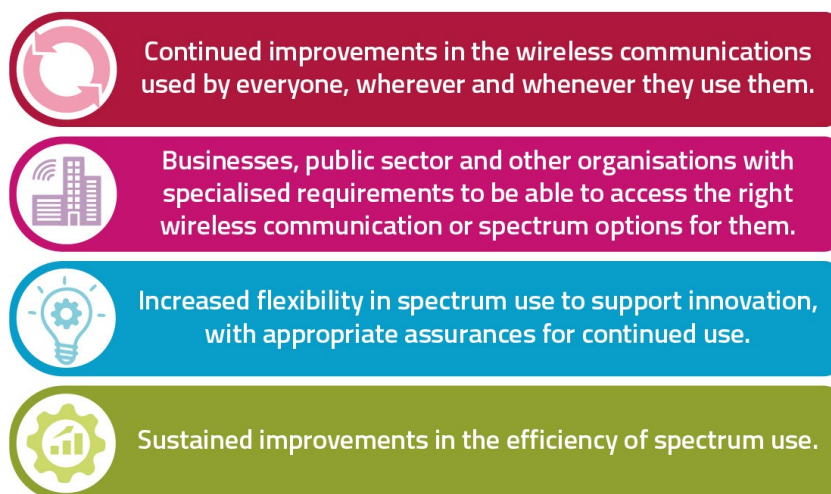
Continued improvements in the wireless communications used by everyone, wherever and whenever they use them.

Businesses, public sector and other organisations with specialised requirements to be able to access the right wireless communication or spectrum options for them.

Increased flexibility in spectrum use to support innovation, with appropriate assurances for continued use.

Sustained improvements in the efficiency of spectrum use.